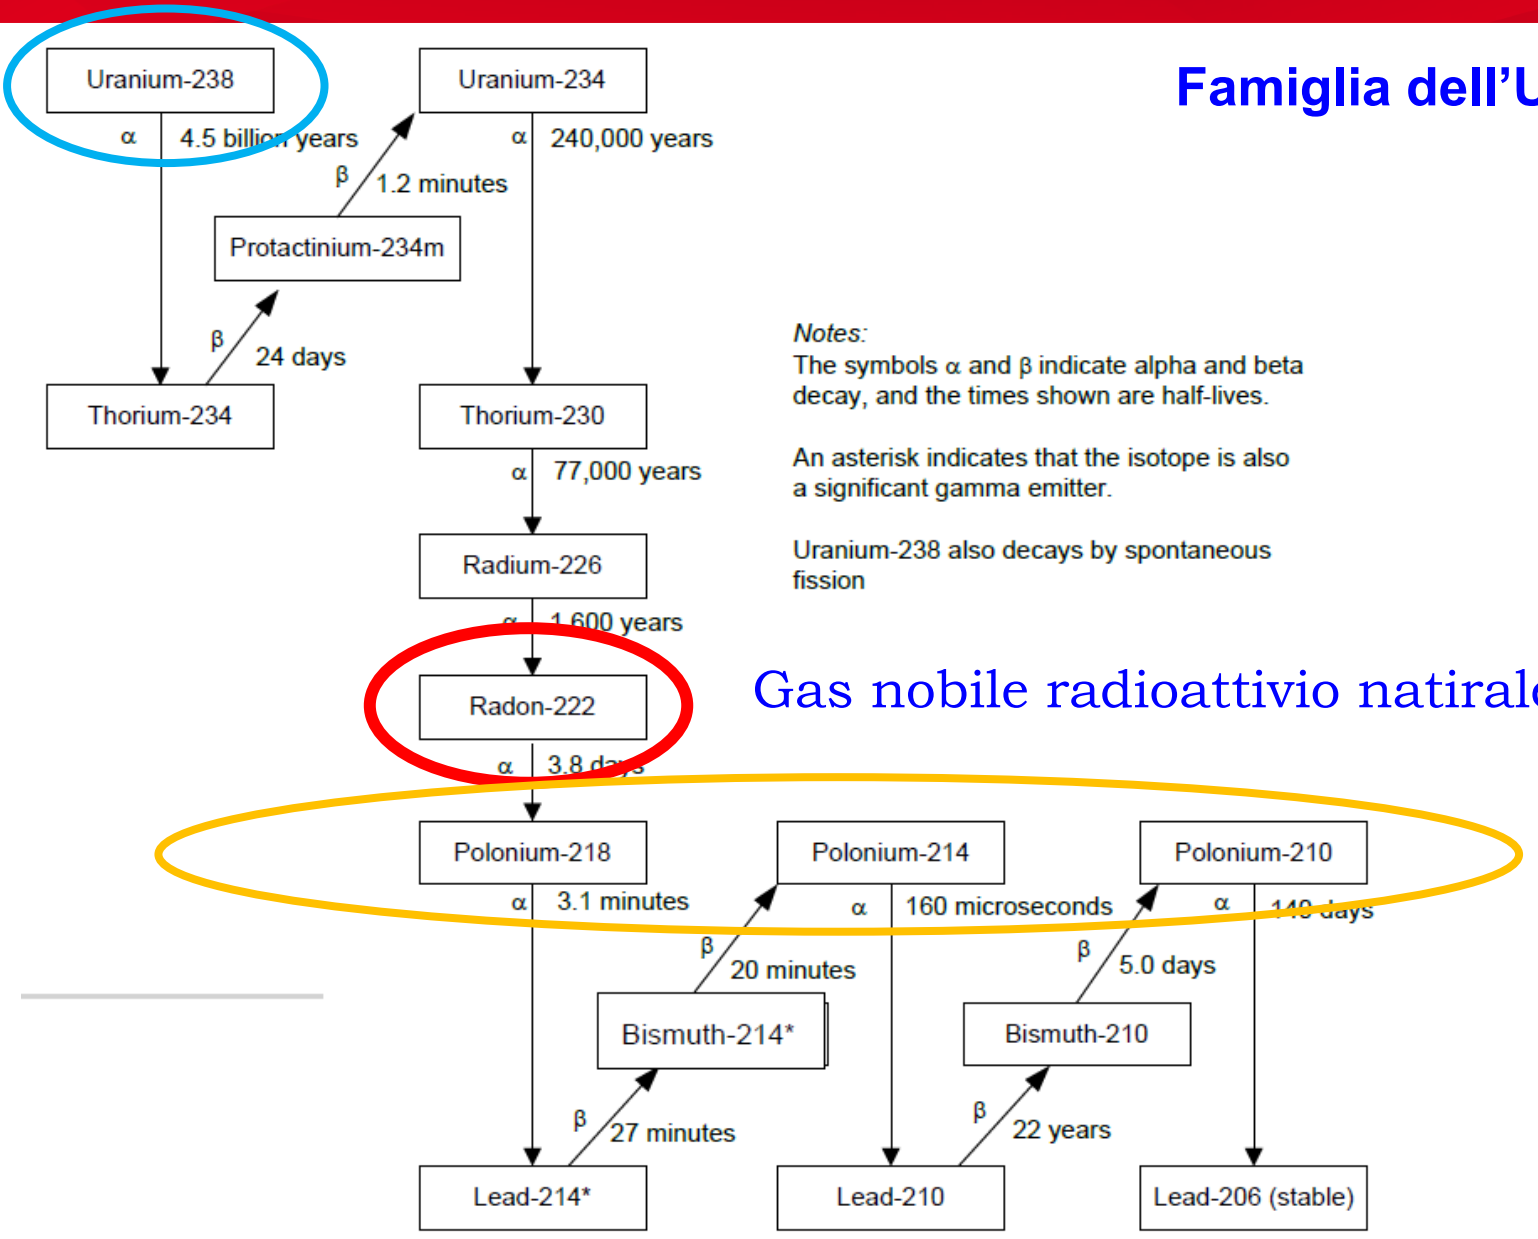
Famiglia dell'U

Uranium-238

α 4.5 billion years

Uranium-234

α 240,000 years

β 1.2 minutes

Protactinium-234m

β 24 days

Thorium-234

Thorium-230

α 77,000 years

Radium-226

α 1,600 years

Radon-222

α 3.8 days

Notes:
The symbols α and β indicate alpha and beta decay, and the times shown are half-lives.

An asterisk indicates that the isotope is also a significant gamma emitter.

Uranium-238 also decays by spontaneous fission

Gas nobile radioattivio natiral

Polonium-218

α 3.1 minutes

Polonium-214

α 160 microseconds

Polonium-210

α 140 days

β 20 minutes

Bismuth-214*

β 5.0 days

Bismuth-210

β 27 minutes

β 22 years

Lead-214*

Lead-210

Lead-206 (stable)